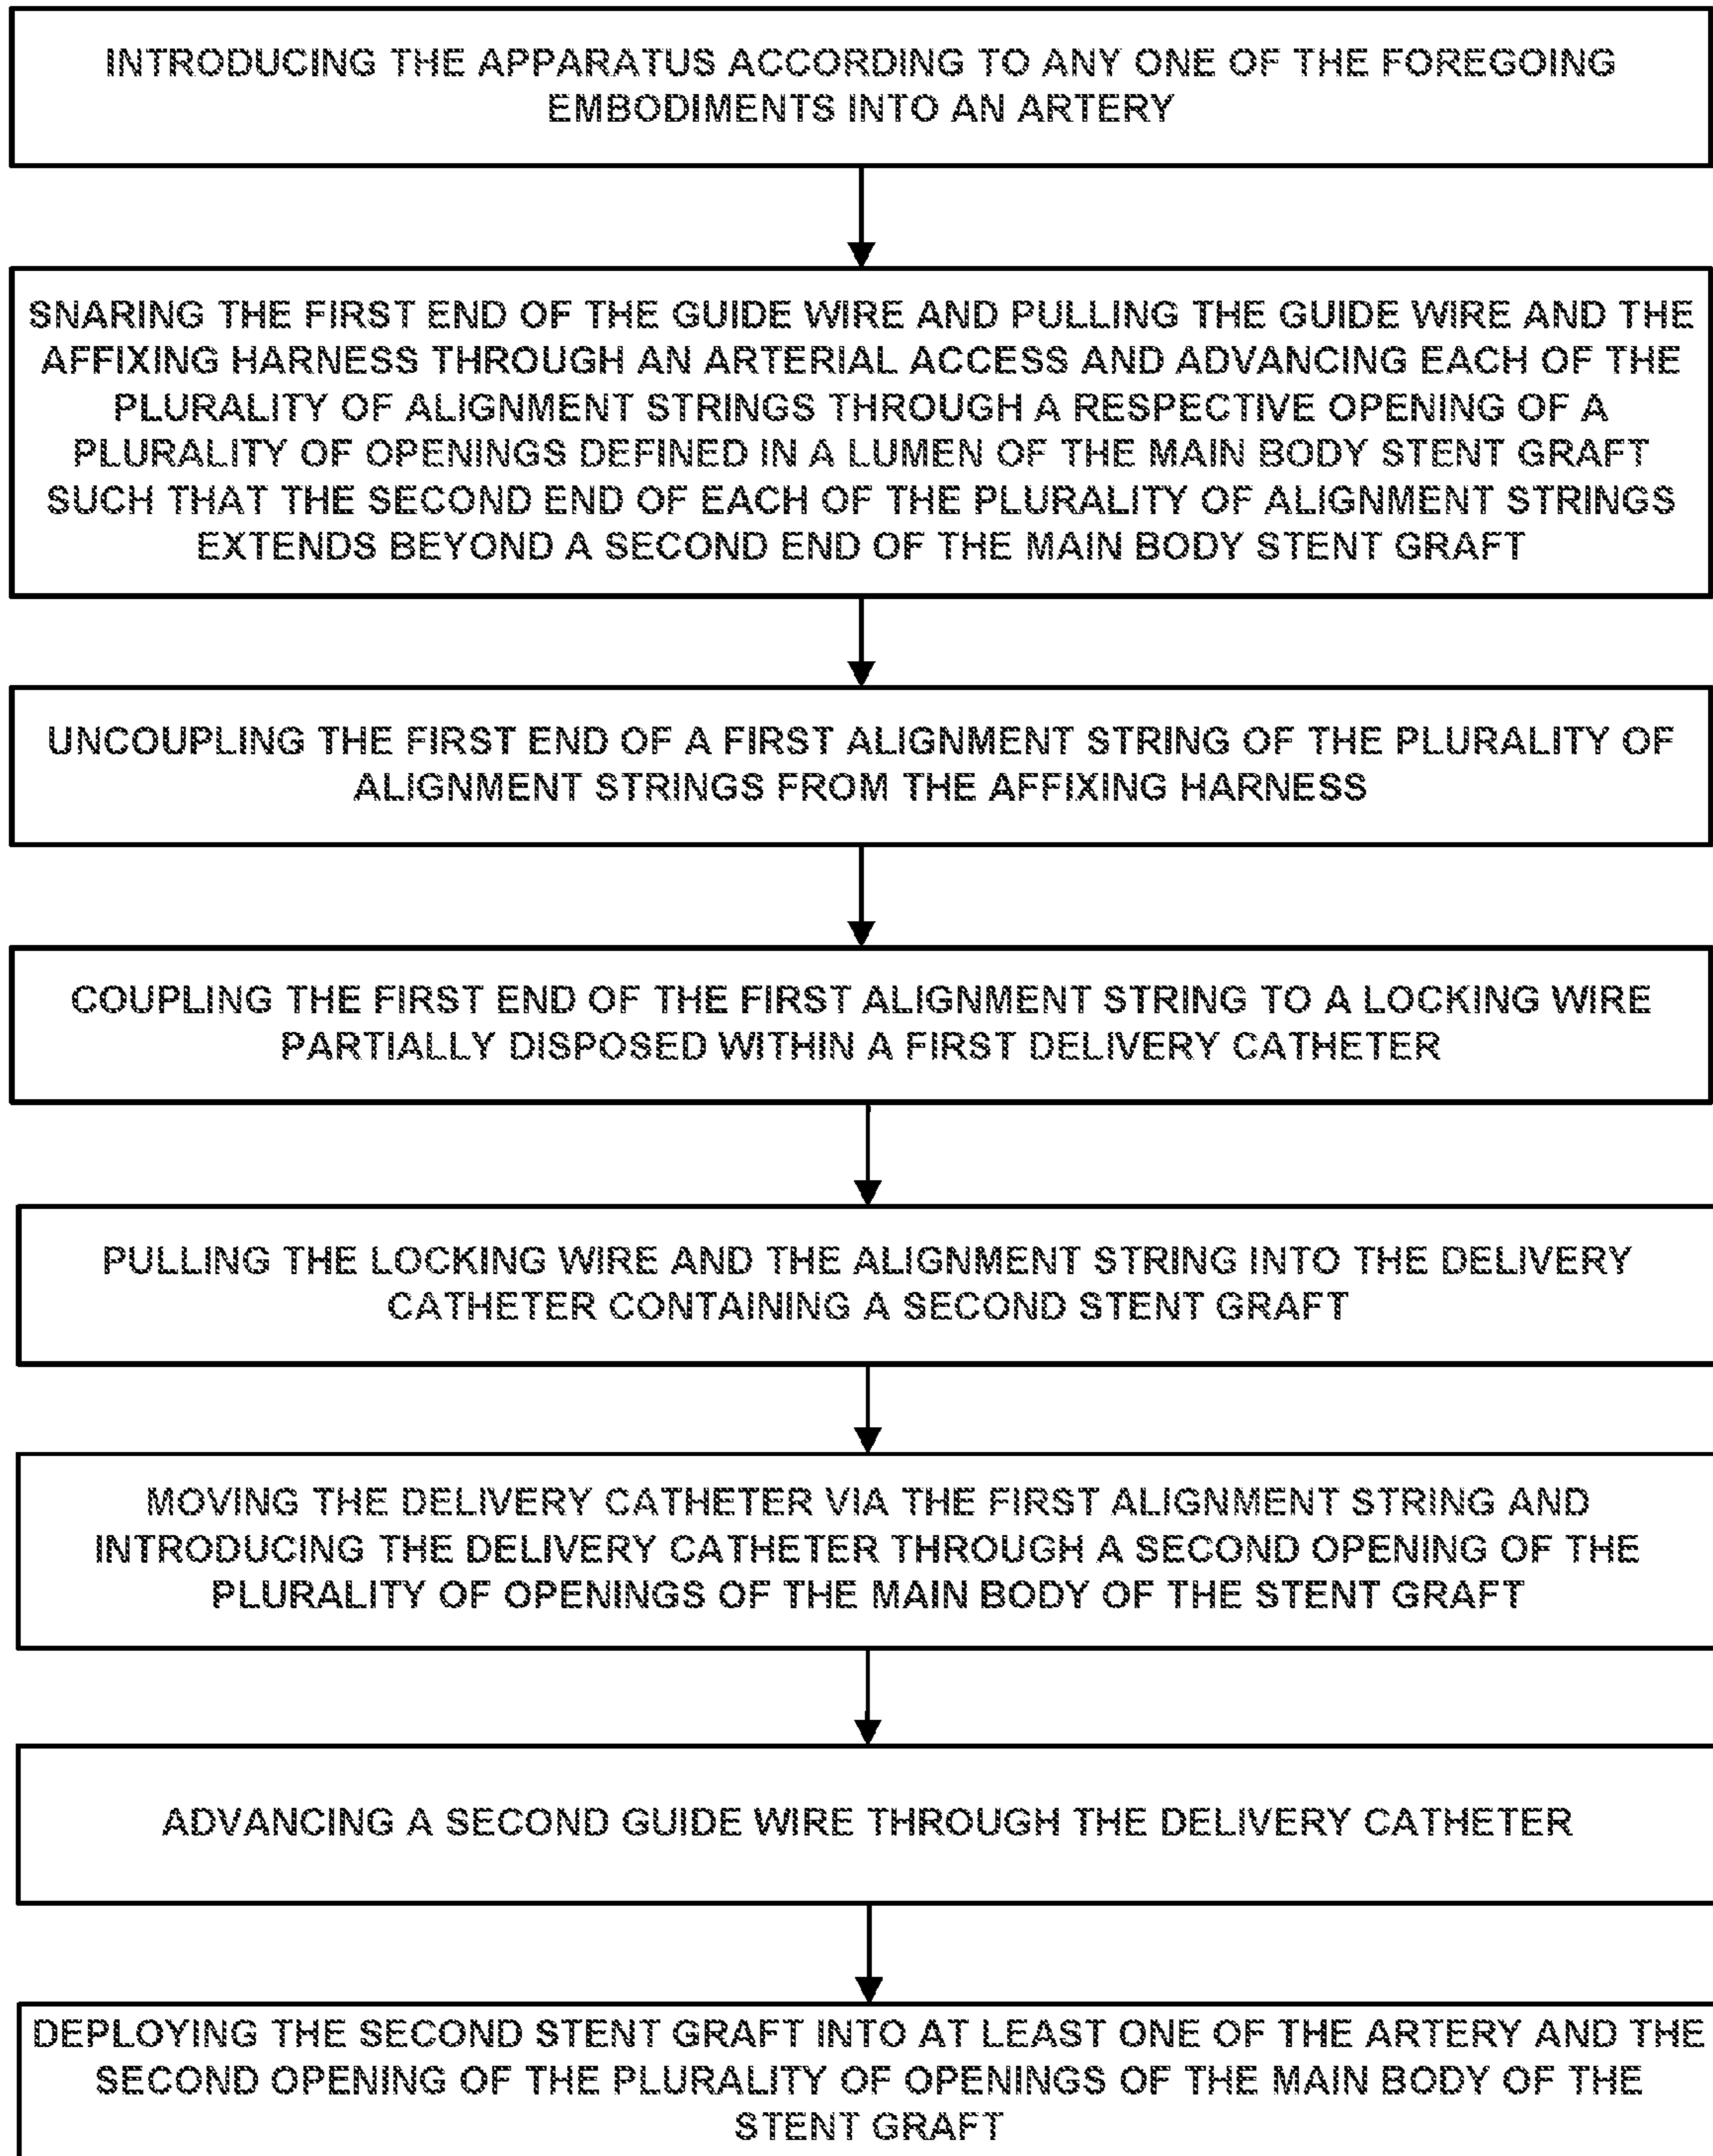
INTRODUCING THE APPARATUS ACCORDING TO ANY ONE OF THE FOREGOING EMBODIMENTS INTO AN ARTERY

SNARING THE FIRST END OF THE GUIDE WIRE AND PULLING THE GUIDE WIRE AND THE AFFIXING HARNESS THROUGH AN ARTERIAL ACCESS AND ADVANCING EACH OF THE PLURALITY OF ALIGNMENT STRINGS THROUGH A RESPECTIVE OPENING OF A PLURALITY OF OPENINGS DEFINED IN A LUMEN OF THE MAIN BODY STENT GRAFT SUCH THAT THE SECOND END OF EACH OF THE PLURALITY OF ALIGNMENT STRINGS EXTENDS BEYOND A SECOND END OF THE MAIN BODY STENT GRAFT

UNCOUPLING THE FIRST END OF A FIRST ALIGNMENT STRING OF THE PLURALITY OF ALIGNMENT STRINGS FROM THE AFFIXING HARNESS

COUPLING THE FIRST END OF THE FIRST ALIGNMENT STRING TO A LOCKING WIRE PARTIALLY DISPOSED WITHIN A FIRST DELIVERY CATHETER

PULLING THE LOCKING WIRE AND THE ALIGNMENT STRING INTO THE DELIVERY CATHETER CONTAINING A SECOND STENT GRAFT

MOVING THE DELIVERY CATHETER VIA THE FIRST ALIGNMENT STRING AND INTRODUCING THE DELIVERY CATHETER THROUGH A SECOND OPENING OF THE PLURALITY OF OPENINGS OF THE MAIN BODY OF THE STENT GRAFT

ADVANCING A SECOND GUIDE WIRE THROUGH THE DELIVERY CATHETER

DEPLOYING THE SECOND STENT GRAFT INTO AT LEAST ONE OF THE ARTERY AND THE SECOND OPENING OF THE PLURALITY OF OPENINGS OF THE MAIN BODY OF THE STENT GRAFT